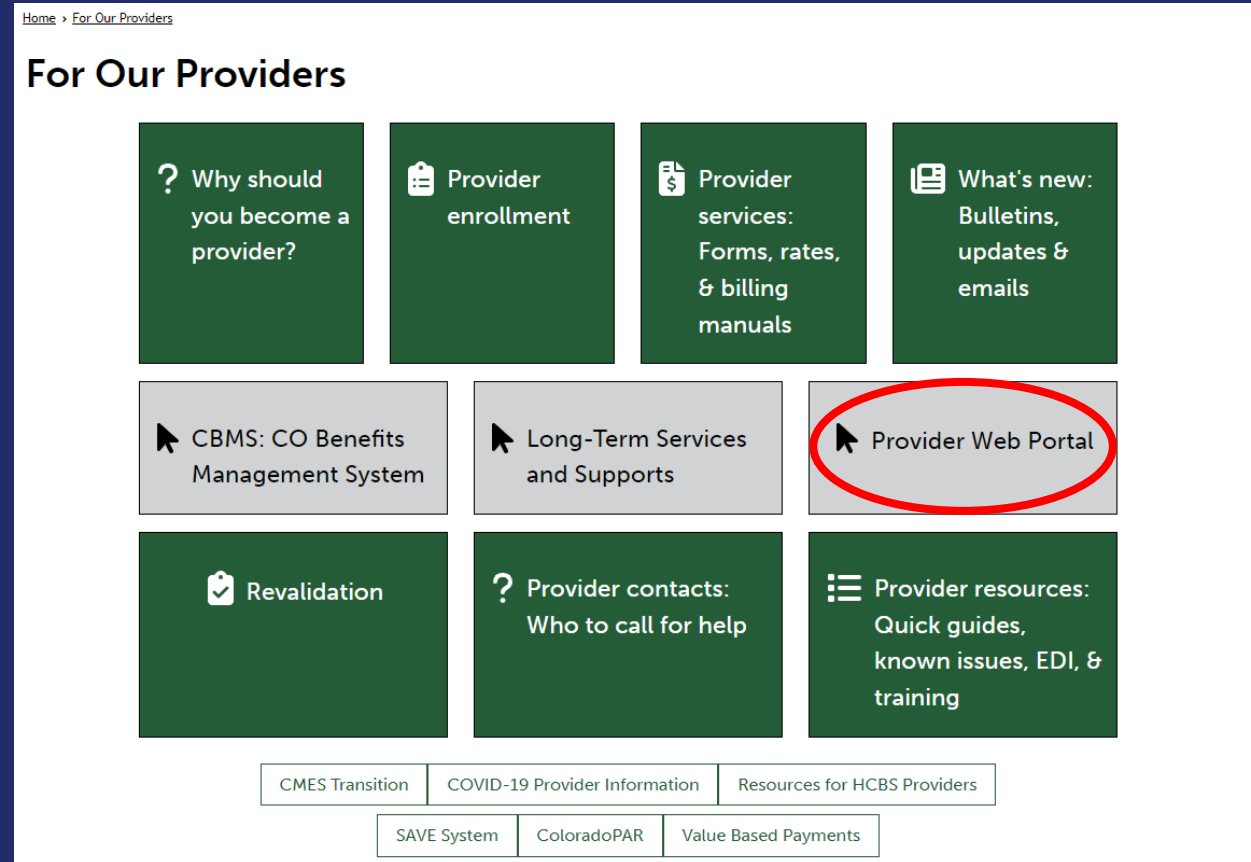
Home › For Our Providers

For Our Providers

Why should you become a provider?

Provider enrollment

Provider services: Forms, rates, & billing manuals

What's new: Bulletins, updates & emails

CBMS: CO Benefits Management System

Long-Term Services and Supports

Provider Web Portal

Revalidation

Provider contacts: Who to call for help

Provider resources: Quick guides, known issues, EDI, & training

CMES Transition
COVID-19 Provider Information
Resources for HCBS Providers
SAVE System
ColoradoPAR
Value Based Payments